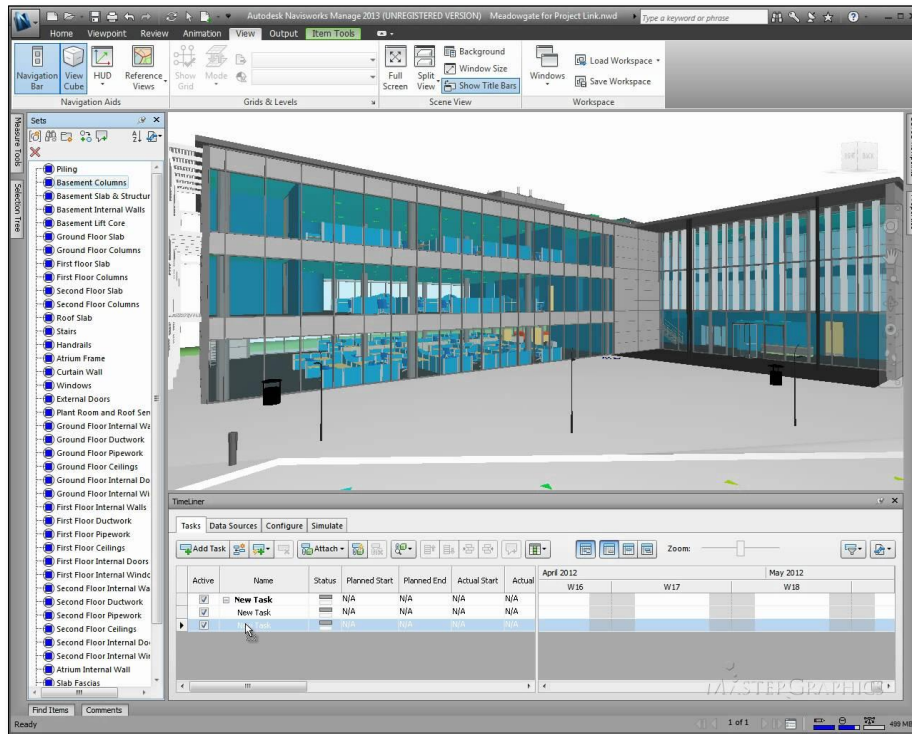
Autodesk Navisworks Manage 2013 (UNREGISTERED VERSION) Meadowgate for Project Link.nwd
Type a keyword or phrase

Home Viewpoint Review Animation View Output Item Tools

Navigation Bar
View Cube
HUD
Reference Views
Navigation Aids
Show Grid
Mode
Grids & Levels
Full Screen
Split View
Background
Window Size
Show Title Bars
Scene View
Windows
Load Workspace
Save Workspace
Workspace

Measure Tools
Selection Tree

Sets
Piling
Basement Columns
Basement Slab & Structur
Basement Internal Walls
Basement Lift Core
Ground Floor Slab
Ground Floor Columns
First floor Slab
First Floor Columns
Second Floor Slab
Second Floor Columns
Roof Slab
Stairs
Handrails
Atrium Frame
Curtain Wall
Windows
External Doors
Plant Room and Roof Sen
Ground Floor Internal Wa
Ground Floor Ductwork
Ground Floor Pipework
Ground Floor Ceilings
Ground Floor Internal Do
Ground Floor Internal Wi
First Floor Internal Walls
First Floor Ductwork
First Floor Pipework
First Floor Ceilings
First Floor Internal Doors
First Floor Internal Windc
Second Floor Internal Wa
Second Floor Ductwork
Second Floor Pipework
Second Floor Ceilings
Second Floor Internal Do
Second Floor Internal Wir
Atrium Internal Wall
Slab Fascias

Find Items Comments

TimeLiner
Tasks Data Sources Configure Simulate
Add Task Attach Zoom:

| Active | Name | Status | Planned Start | Planned End | Actual Start | Actual |
|---|---|---|---|---|---|---|
| ☑ | ⊟ New Task | | N/A | N/A | N/A | N/A |
| ☑ | New Task | | N/A | N/A | N/A | N/A |
| ☑ | New Task | | N/A | N/A | N/A | N/A |

April 2012 May 2012
W16 W17 W18

MASTERGRAPHICS

Ready
1 of 1
499 MB